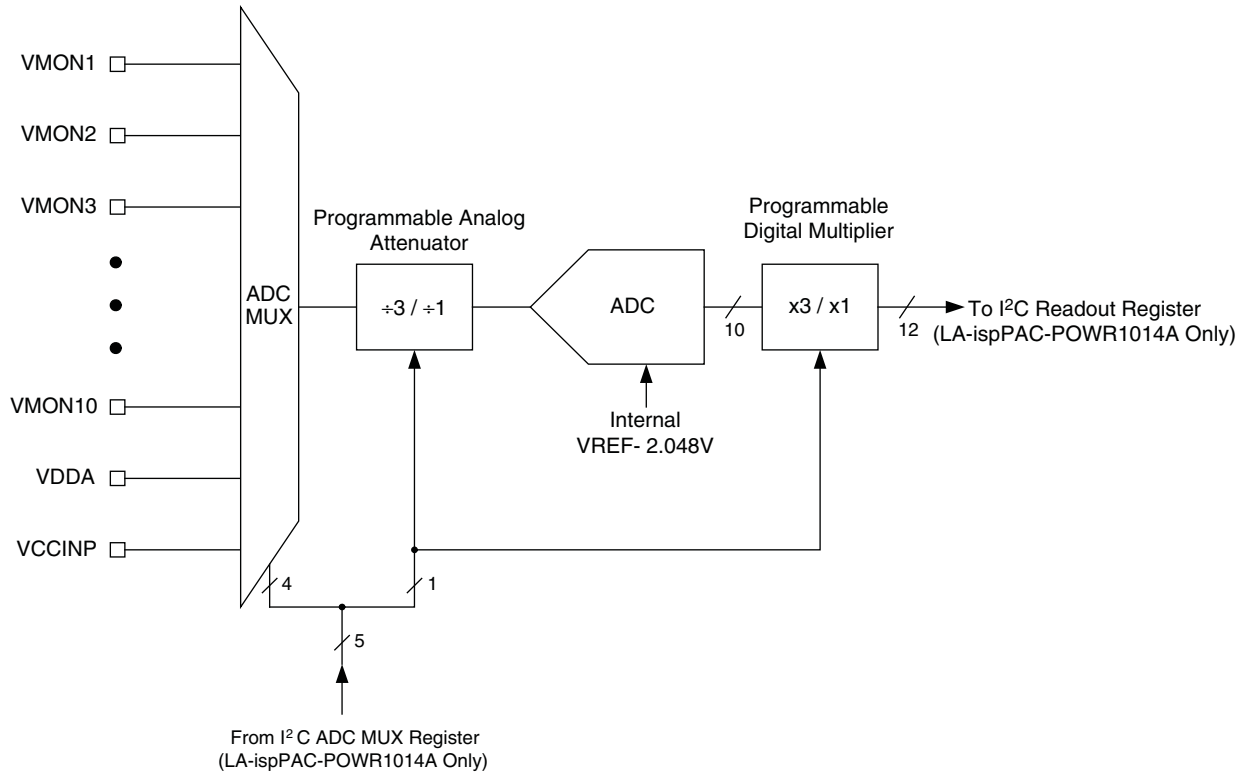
VMON1
VMON2
VMON3
VMON10
VDDA
VCCINP

ADC MUX

Programmable Analog Attenuator

$\div3$ / $\div1$

ADC

Internal VREF- 2.048V

10

Programmable Digital Multiplier

x3 / x1

12

To I$^2$C Readout Register (LA-ispPAC-POWR1014A Only)

4

1

5

From I$^2$ C ADC MUX Register (LA-ispPAC-POWR1014A Only)